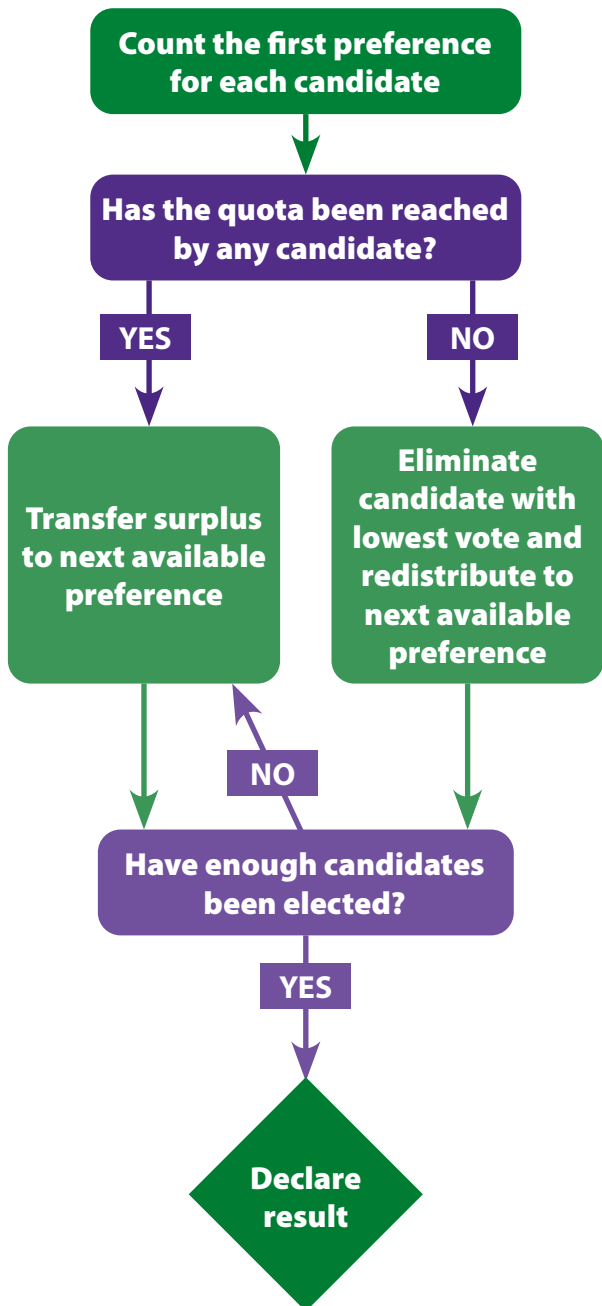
Count the first preference for each candidate

Has the quota been reached by any candidate?

YES

NO

Transfer surplus to next available preference

Eliminate candidate with lowest vote and redistribute to next available preference

NO

Have enough candidates been elected?

YES

Declare result